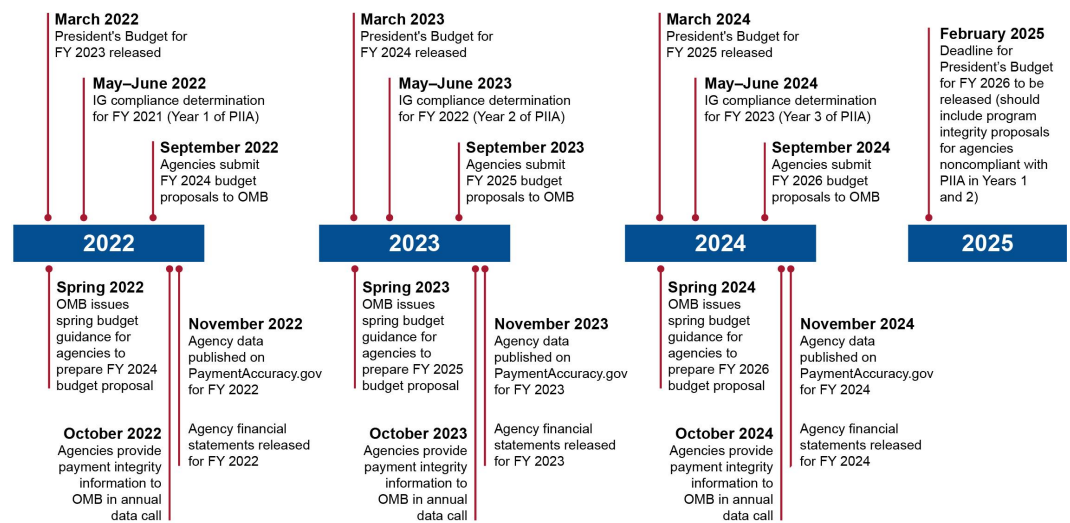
March 2022
President's Budget for FY 2023 released

May–June 2022
IG compliance determination for FY 2021 (Year 1 of PIIA)

September 2022
Agencies submit FY 2024 budget proposals to OMB

2022

Spring 2022
OMB issues spring budget guidance for agencies to prepare FY 2024 budget proposal

November 2022
Agency data published on PaymentAccuracy.gov for FY 2022

Agency financial statements released for FY 2022

October 2022
Agencies provide payment integrity information to OMB in annual data call

March 2023
President's Budget for FY 2024 released

May–June 2023
IG compliance determination for FY 2022 (Year 2 of PIIA)

September 2023
Agencies submit FY 2025 budget proposals to OMB

2023

Spring 2023
OMB issues spring budget guidance for agencies to prepare FY 2025 budget proposal

November 2023
Agency data published on PaymentAccuracy.gov for FY 2023

Agency financial statements released for FY 2023

October 2023
Agencies provide payment integrity information to OMB in annual data call

March 2024
President's Budget for FY 2025 released

May–June 2024
IG compliance determination for FY 2023 (Year 3 of PIIA)

September 2024
Agencies submit FY 2026 budget proposals to OMB

2024

Spring 2024
OMB issues spring budget guidance for agencies to prepare FY 2026 budget proposal

November 2024
Agency data published on PaymentAccuracy.gov for FY 2024

Agency financial statements released for FY 2024

October 2024
Agencies provide payment integrity information to OMB in annual data call

February 2025
Deadline for President's Budget for FY 2026 to be released (should include program integrity proposals for agencies noncompliant with PIIA in Years 1 and 2)

2025